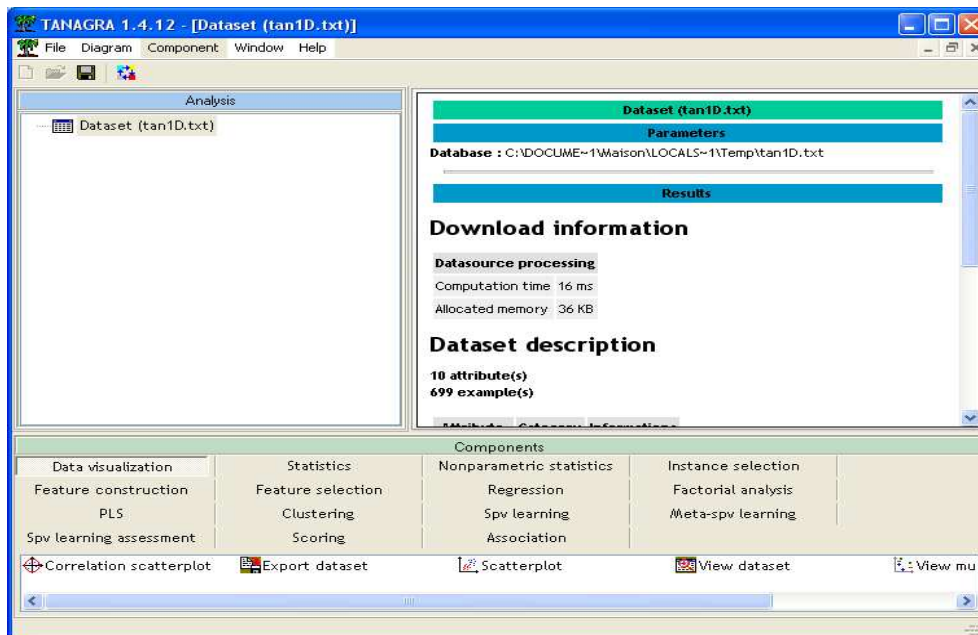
TANAGRA 1.4.12 - [Dataset (tan1D.txt)]

File Diagram Component Window Help

Analysis

Dataset (tan1D.txt)

Dataset (tan1D.txt)

Parameters

Database : C:\DOCUME~1\Maison\LOCALS~1\Temp\tan1D.txt

Results

Download information

| Datasource processing | |
|---|---|
| Computation time | 16 ms |
| Allocated memory | 36 KB |

Dataset description

10 attribute(s)
699 example(s)

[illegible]

Components

| Data visualization | Statistics | Nonparametric statistics | Instance selection |
|---|---|---|---|
| Feature construction | Feature selection | Regression | Factorial analysis |
| PLS | Clustering | Spv learning | Meta-spv learning |
| Spv learning assessment | Scoring | Association | |

Correlation scatterplot Export dataset Scatterplot View dataset View mu